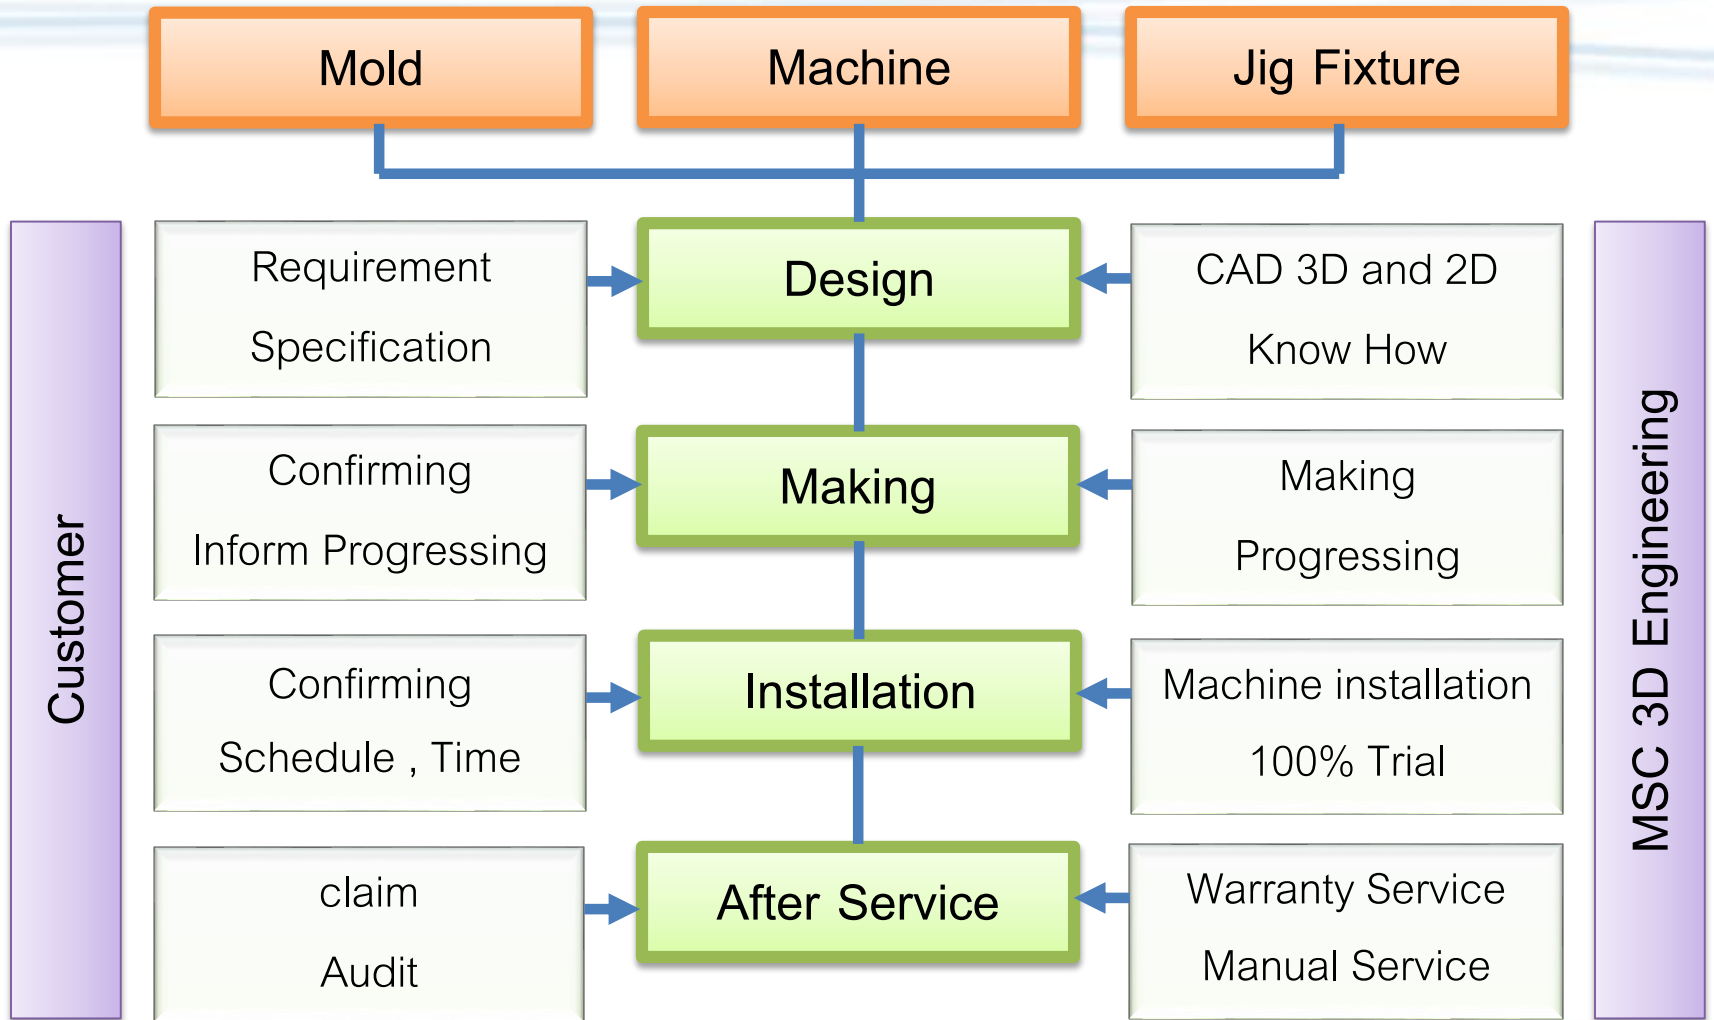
Mold

Machine

Jig Fixture

Customer

Requirement

Specification

Design

CAD 3D and 2D

Know How

MSC 3D Engineering

Confirming

Inform Progressing

Making

Making

Progressing

Confirming

Schedule , Time

Installation

Machine installation

100% Trial

claim

Audit

After Service

Warranty Service

Manual Service